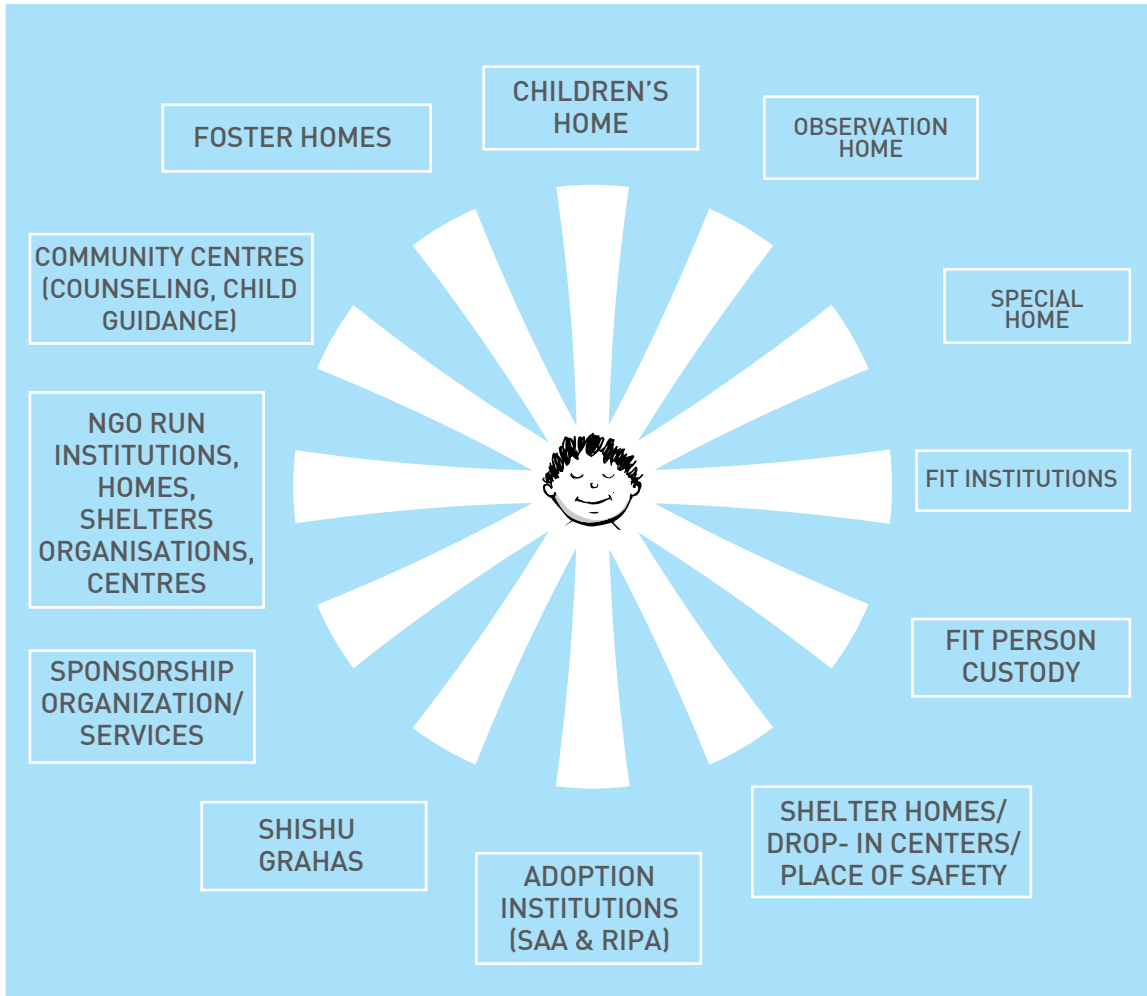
CHILDREN'S HOME

OBSERVATION HOME

SPECIAL HOME

FIT INSTITUTIONS

FIT PERSON CUSTODY

SHELTER HOMES/ DROP- IN CENTERS/ PLACE OF SAFETY

ADOPTION INSTITUTIONS (SAA & RIPA)

SHISHU GRAHAS

SPONSORSHIP ORGANIZATION/ SERVICES

NGO RUN INSTITUTIONS, HOMES, SHELTERS ORGANISATIONS, CENTRES

COMMUNITY CENTRES (COUNSELING, CHILD GUIDANCE)

FOSTER HOMES